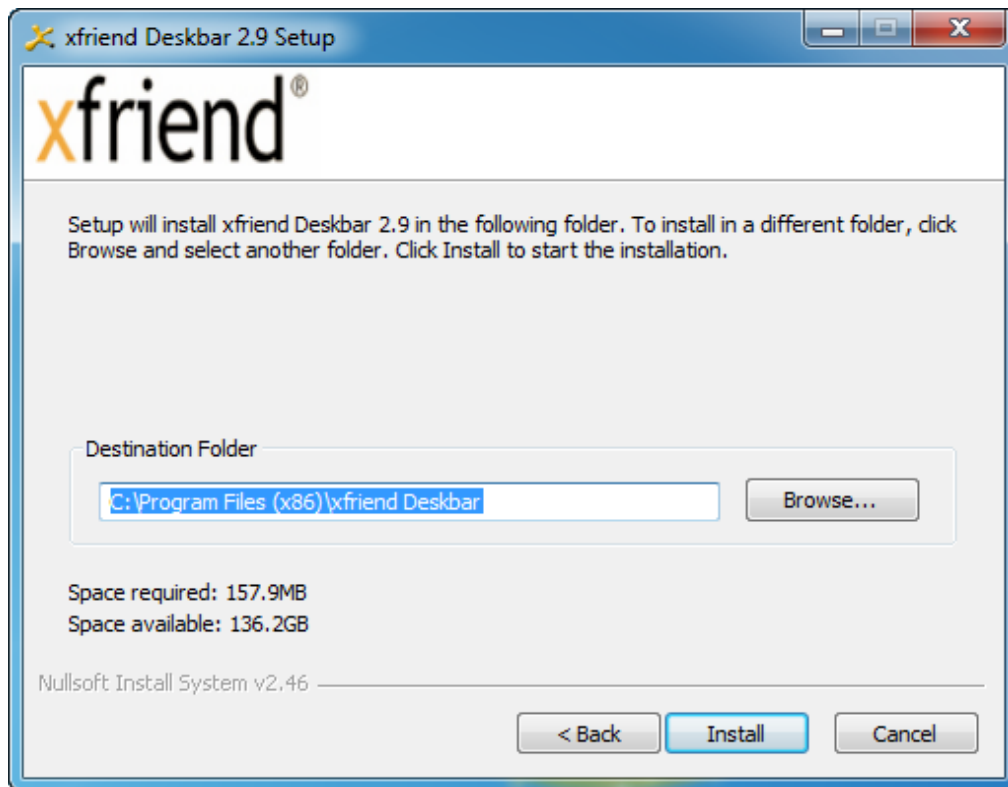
xfriend Deskbar 2.9 Setup

xfriend®

Setup will install xfriend Deskbar 2.9 in the following folder. To install in a different folder, click Browse and select another folder. Click Install to start the installation.

Destination Folder

C:\Program Files (x86)\xfriend Deskbar

Browse...

Space required: 157.9MB
Space available: 136.2GB

Nullsoft Install System v2.46

< Back

Install

Cancel